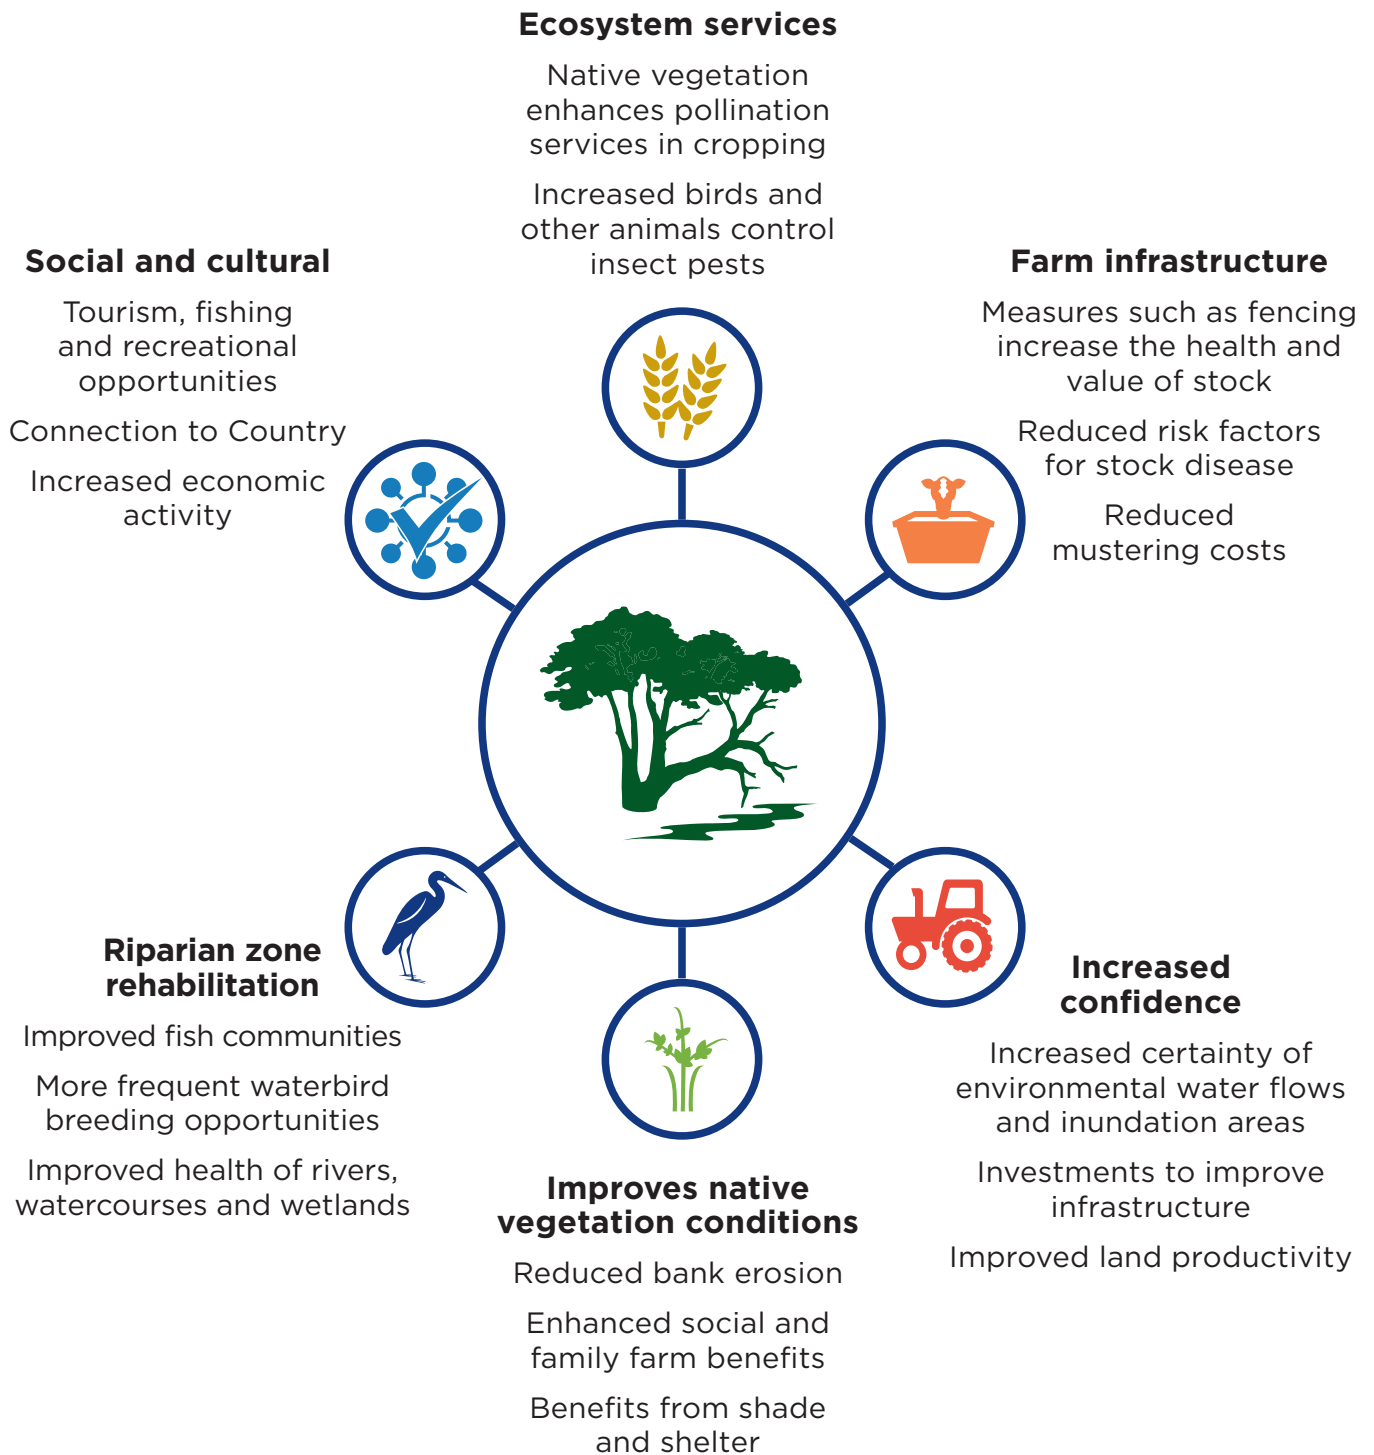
**Ecosystem services**

Native vegetation enhances pollination services in cropping

Increased birds and other animals control insect pests

**Social and cultural**

Tourism, fishing and recreational opportunities

Connection to Country

Increased economic activity

**Farm infrastructure**

Measures such as fencing increase the health and value of stock

Reduced risk factors for stock disease

Reduced mustering costs

**Riparian zone rehabilitation**

Improved fish communities

More frequent waterbird breeding opportunities

Improved health of rivers, watercourses and wetlands

**Increased confidence**

Increased certainty of environmental water flows and inundation areas

Investments to improve infrastructure

Improved land productivity

**Improves native vegetation conditions**

Reduced bank erosion

Enhanced social and family farm benefits

Benefits from shade and shelter